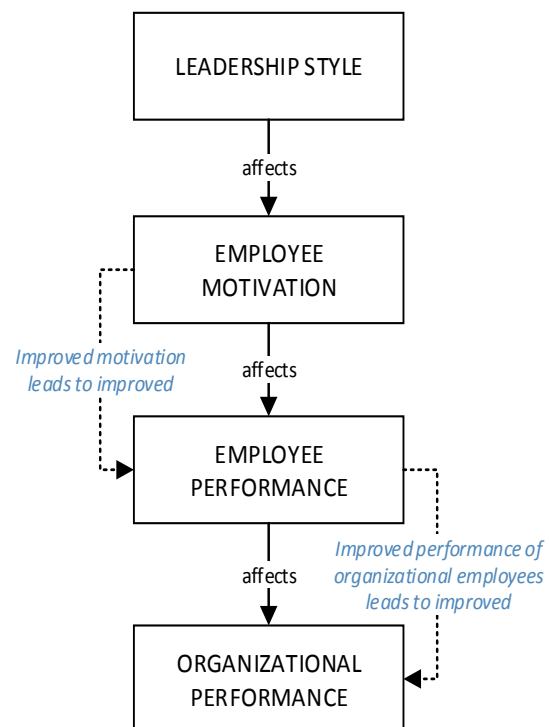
LEADERSHIP STYLE

affects

EMPLOYEE MOTIVATION

Improved motivation leads to improved

affects

EMPLOYEE PERFORMANCE

Improved performance of organizational employees leads to improved

affects

ORGANIZATIONAL PERFORMANCE